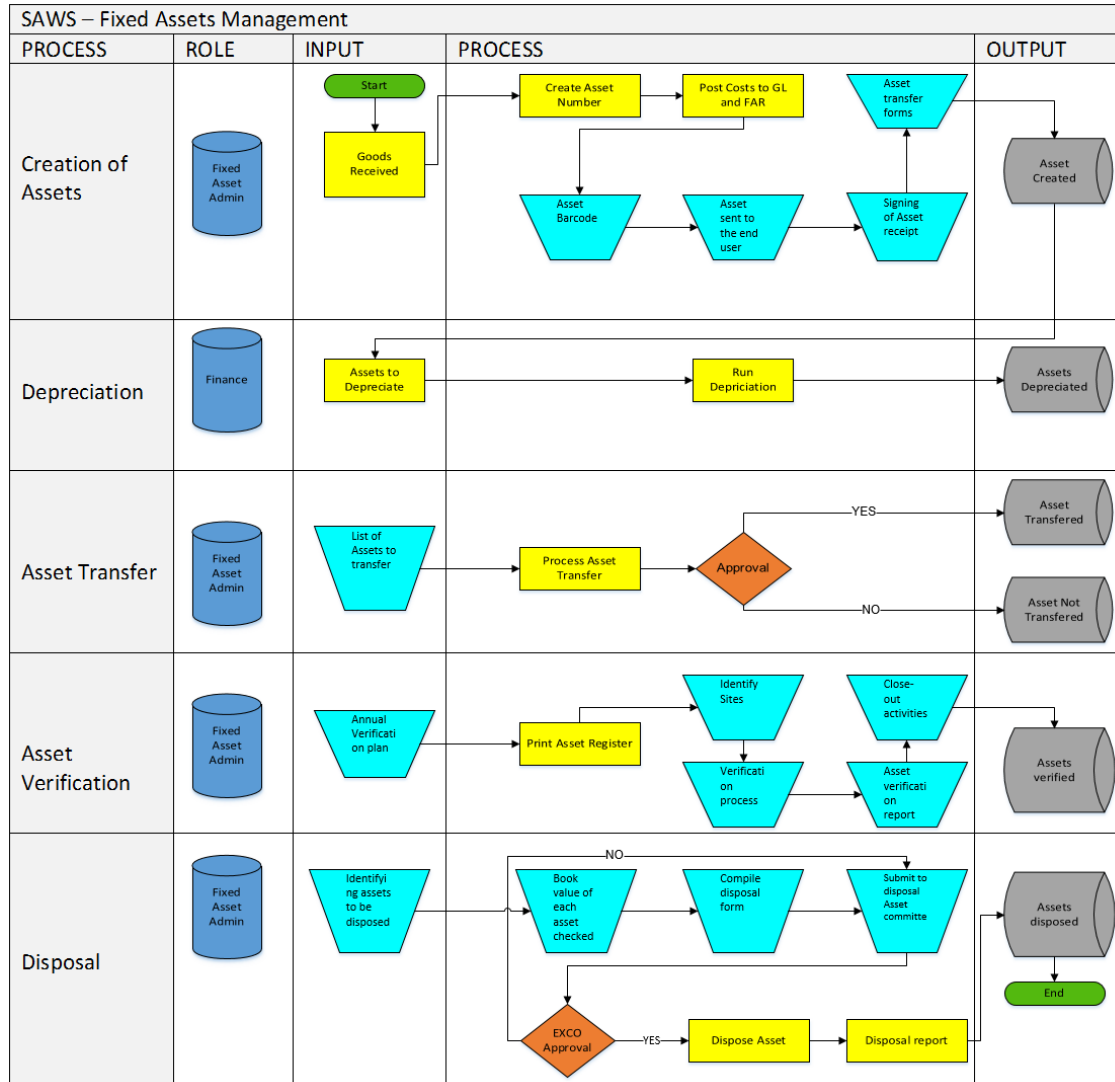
SAWS – Fixed Assets Management

| PROCESS | ROLE | INPUT | PROCESS | OUTPUT |
|---|---|---|---|---|
| Creation of Assets | Fixed Asset Admin | Start; Goods Received | Create Asset Number; Post Costs to GL and FAR; Asset transfer forms; Asset Barcode; Asset sent to the end user; Signing of Asset receipt | Asset Created |
| Depreciation | Finance | Assets to Depreciate | Run Depriciation | Assets Depreciated |
| Asset Transfer | Fixed Asset Admin | List of Assets to transfer | Process Asset Transfer; Approval; YES; NO | Asset Transfered; Asset Not Transfered |
| Asset Verification | Fixed Asset Admin | Annual Verificati on plan | Print Asset Register; Identify Sites; Verificati on process; Asset verificati on report; Close-out activities | Assets verified |
| Disposal | Fixed Asset Admin | Identifyi ng assets to be disposed | NO; Book value of each asset checked; Compile disposal form; Submit to disposal Asset committe; EXCO Approval; YES; Dispose Asset; Disposal report | Assets disposed; End |